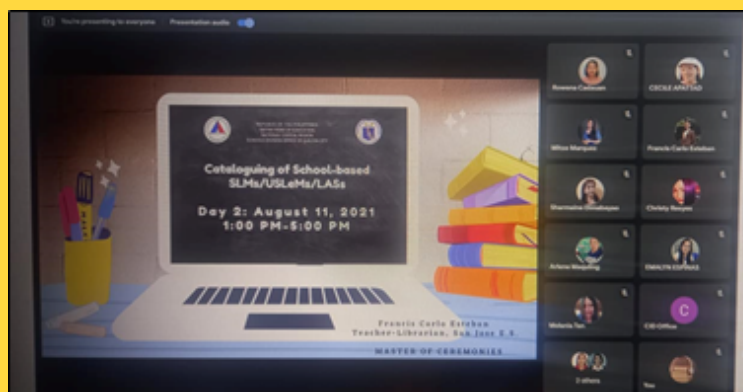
You're presenting to everyone Presentation audio

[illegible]

Cataloguing of School-based SLMs/USLeMs/LASs

Day 2: August 11, 2021
1:00 PM-5:00 PM

Francis Carlo Esteban
Teacher-Librarian, San Jose E.S.

MASTER OF CEREMONIES

Rowena Cadauan
CECILE APATSAD
Wilsa Marquez
Francis Carlo Esteban
Sharmaine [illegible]
Christy Bonyao
Arlene Maspiling
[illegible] ESPINAS
Melanie Ten
CID Office
3 others
You
C